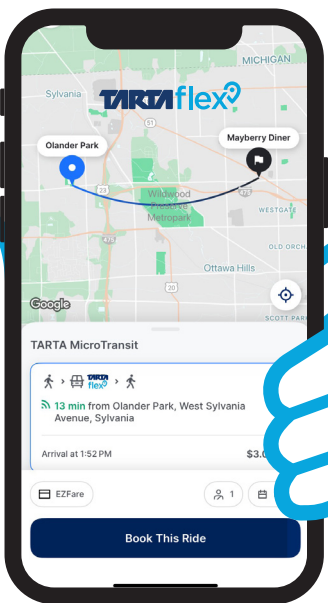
MICHIGAN

Sylvania

TARTA flex

Olander Park

Mayberry Diner

23

Wildwood Preserve Metropark

WESTGATE

Ottawa Hills

Google

SCOTT PARK

TARTA MicroTransit

TARTA flex

13 min from Olander Park, West Sylvania Avenue, Sylvania

Arrival at 1:52 PM

$3.0

EZFare

1

Book This Ride